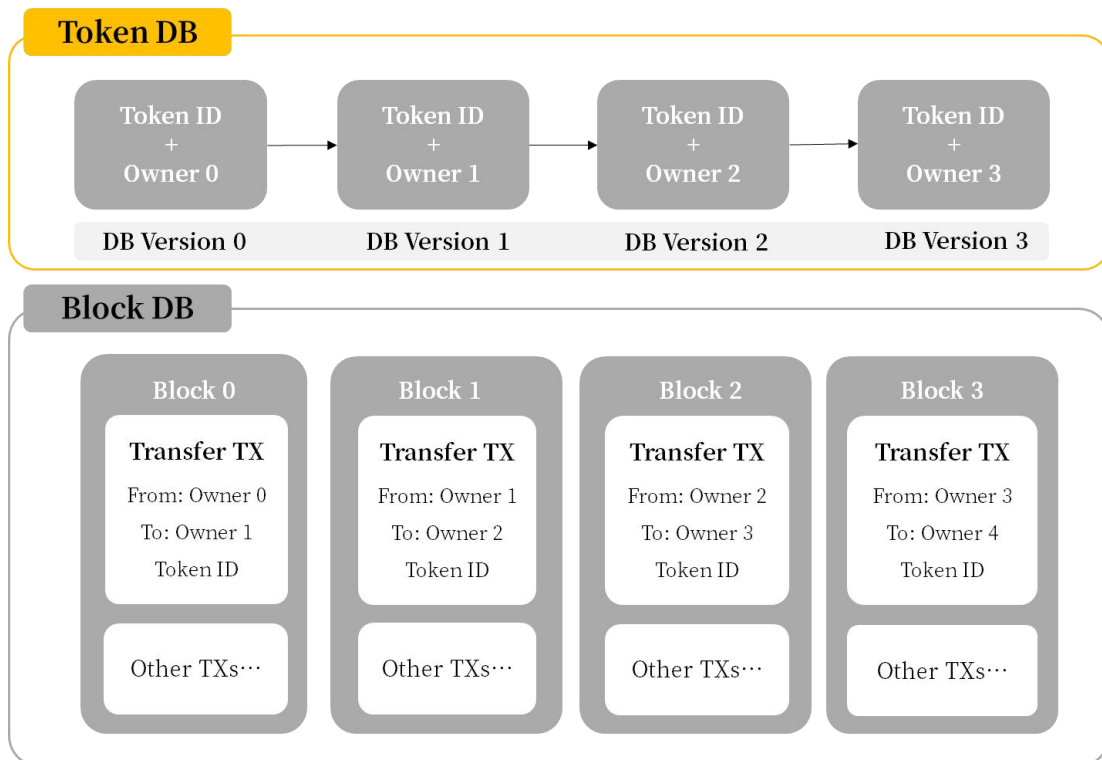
Token DB

Token ID
+
Owner 0

Token ID
+
Owner 1

Token ID
+
Owner 2

Token ID
+
Owner 3

DB Version 0

DB Version 1

DB Version 2

DB Version 3

Block DB

Block 0

Transfer TX
From: Owner 0
To: Owner 1
Token ID

Other TXs…

Block 1

Transfer TX
From: Owner 1
To: Owner 2
Token ID

Other TXs…

Block 2

Transfer TX
From: Owner 2
To: Owner 3
Token ID

Other TXs…

Block 3

Transfer TX
From: Owner 3
To: Owner 4
Token ID

Other TXs…